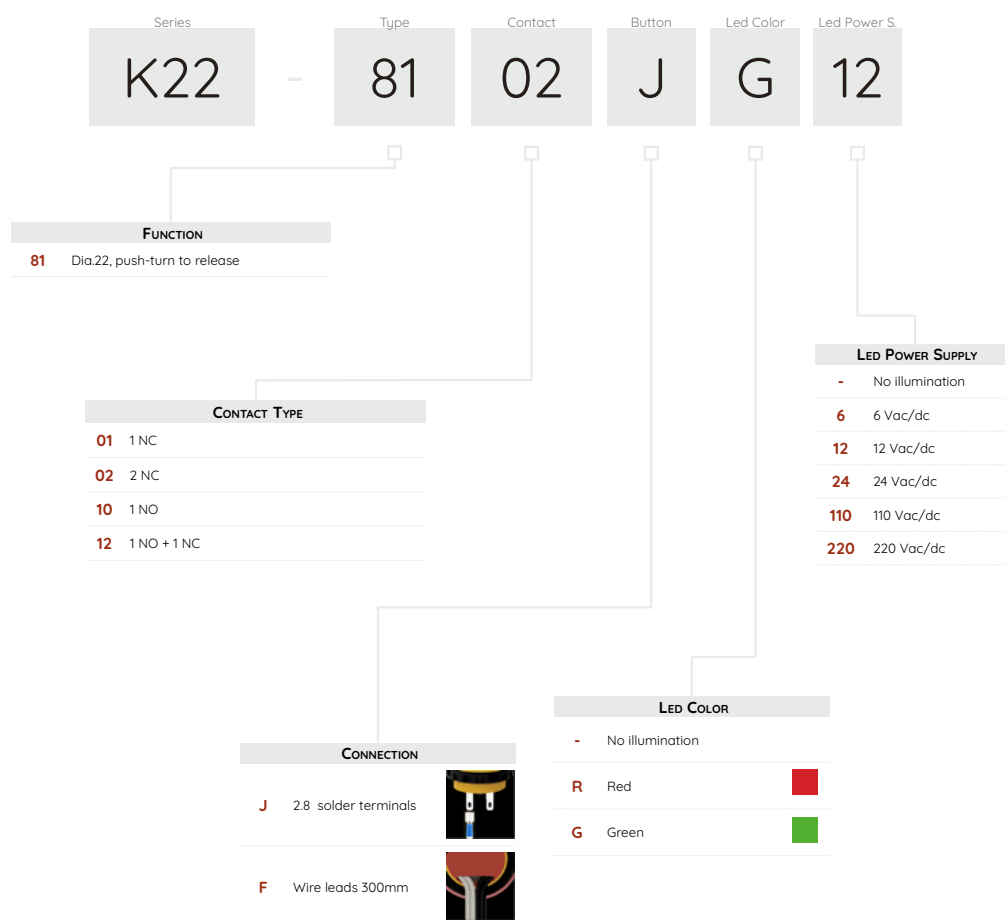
| Series | | Type | Contact | Button | Led Color | Led Power S. |
|---|---|---|---|---|---|---|
| K22 | - | 81 | 02 | J | G | 12 |

FUNCTION

| | |
|---|---|
| 81 | Dia.22, push-turn to release |

LED POWER SUPPLY

| | |
|---|---|
| - | No illumination |
| 6 | 6 Vac/dc |
| 12 | 12 Vac/dc |
| 24 | 24 Vac/dc |
| 110 | 110 Vac/dc |
| 220 | 220 Vac/dc |

CONTACT TYPE

| | |
|---|---|
| 01 | 1 NC |
| 02 | 2 NC |
| 10 | 1 NO |
| 12 | 1 NO + 1 NC |

LED COLOR

| | |
|---|---|
| - | No illumination |
| R | Red |
| G | Green |

CONNECTION

| | |
|---|---|
| J | 2.8 solder terminals |
| F | Wire leads 300mm |